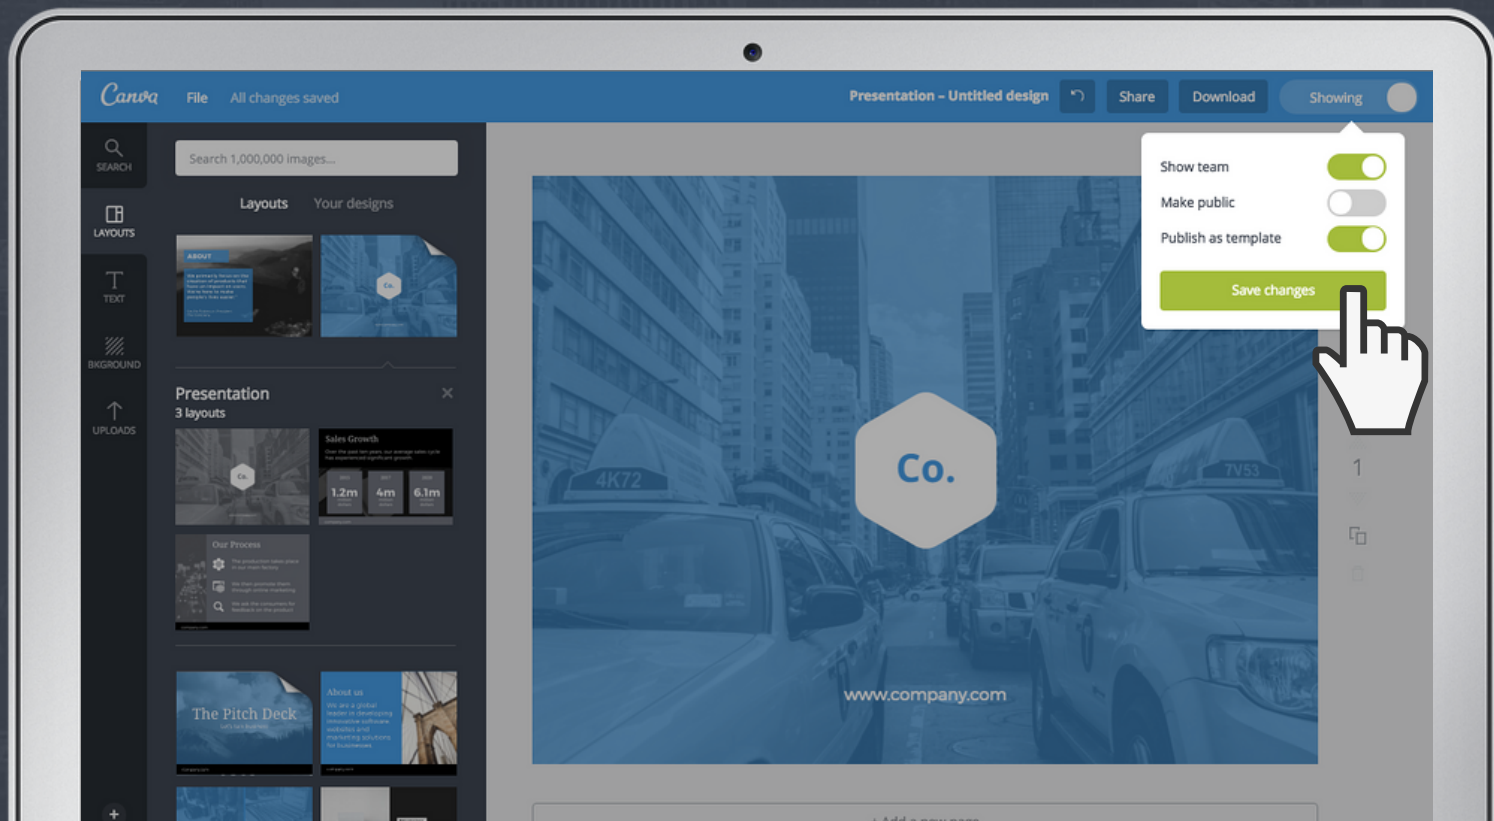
Canva File All changes saved

Presentation - Untitled design Share Download Showing

Show team
Make public
Publish as template
Save changes

SEARCH
LAYOUTS
TEXT
BKGROUND
UPLOADS

Search 1,000,000 images...

Layouts Your designs

ABOUT

Co.

Presentation
3 layouts

Co.

Sales Growth

1.2m 4m 6.1m

Our Process

The Pitch Deck

About us

4K72

Co.

7V53

www.company.com

1